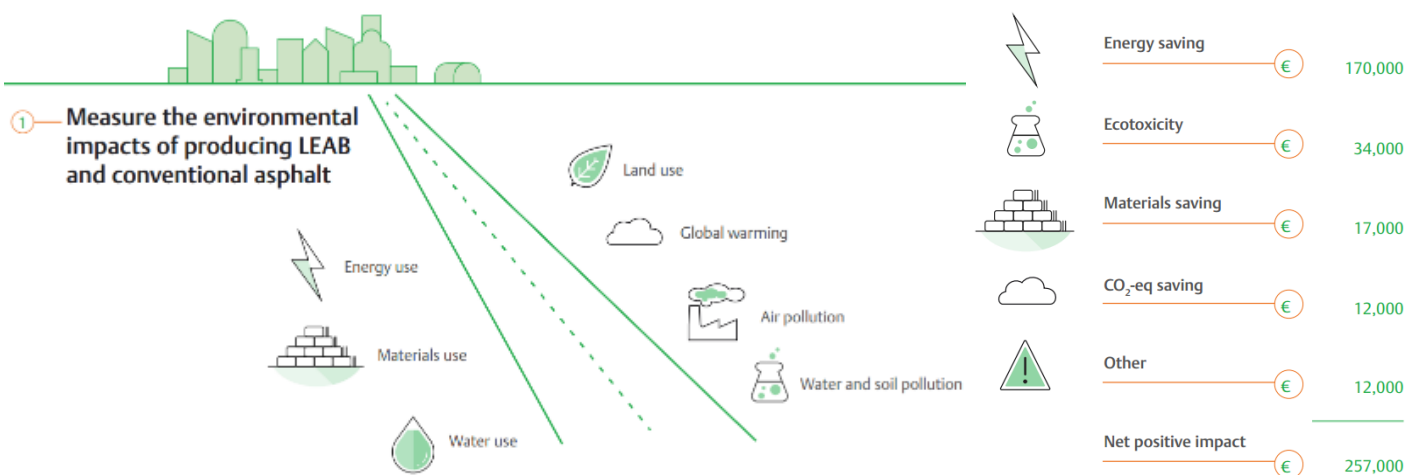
1 Measure the environmental impacts of producing LEAB and conventional asphalt

Land use

Global warming

Energy use

Air pollution

Materials use

Water and soil pollution

Water use

Energy saving
€ 170,000

Ecotoxicity
€ 34,000

Materials saving
€ 17,000

$CO_2$-eq saving
€ 12,000

Other
€ 12,000

Net positive impact
€ 257,000